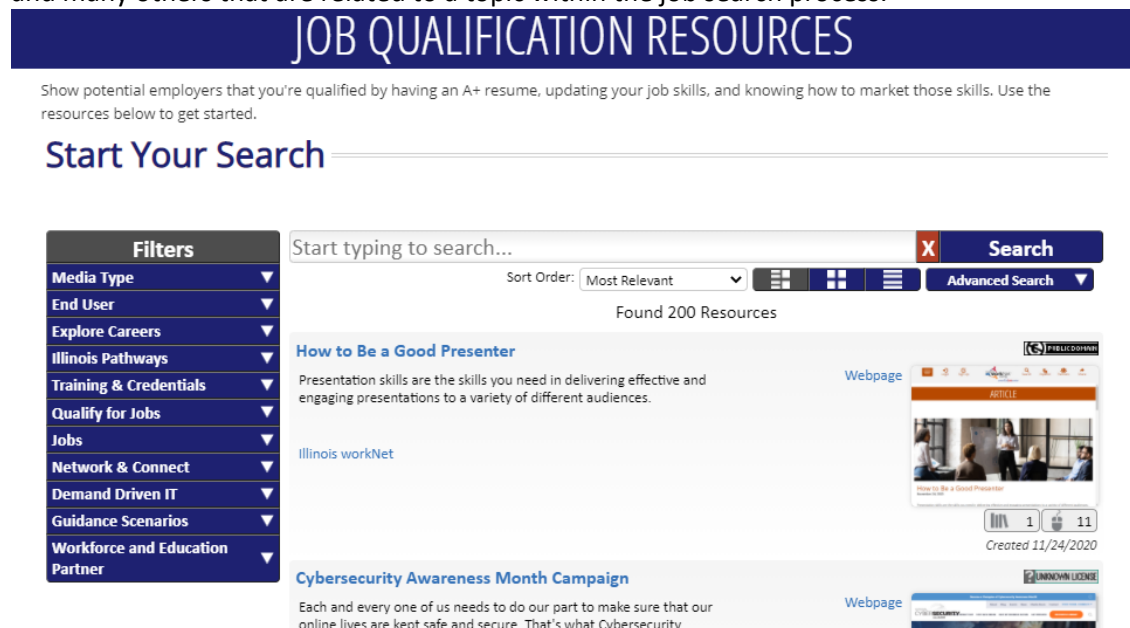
JOB QUALIFICATION RESOURCES

Show potential employers that you're qualified by having an A+ resume, updating your job skills, and knowing how to market those skills. Use the resources below to get started.

Start Your Search

Filters
Media Type
End User
Explore Careers
Illinois Pathways
Training & Credentials
Qualify for Jobs
Jobs
Network & Connect
Demand Driven IT
Guidance Scenarios
Workforce and Education Partner

Start typing to search...
X
Search
Sort Order: Most Relevant
Advanced Search
Found 200 Resources

How to Be a Good Presenter
PUBLIC DOMAIN
Presentation skills are the skills you need in delivering effective and engaging presentations to a variety of different audiences.
Webpage
ARTICLE
How to Be a Good Presenter
Illinois workNet
1
11
Created 11/24/2020

Cybersecurity Awareness Month Campaign
UNKNOWN LICENSE
Each and every one of us needs to do our part to make sure that our online lives are kept safe and secure. That's what Cybersecurity
Webpage